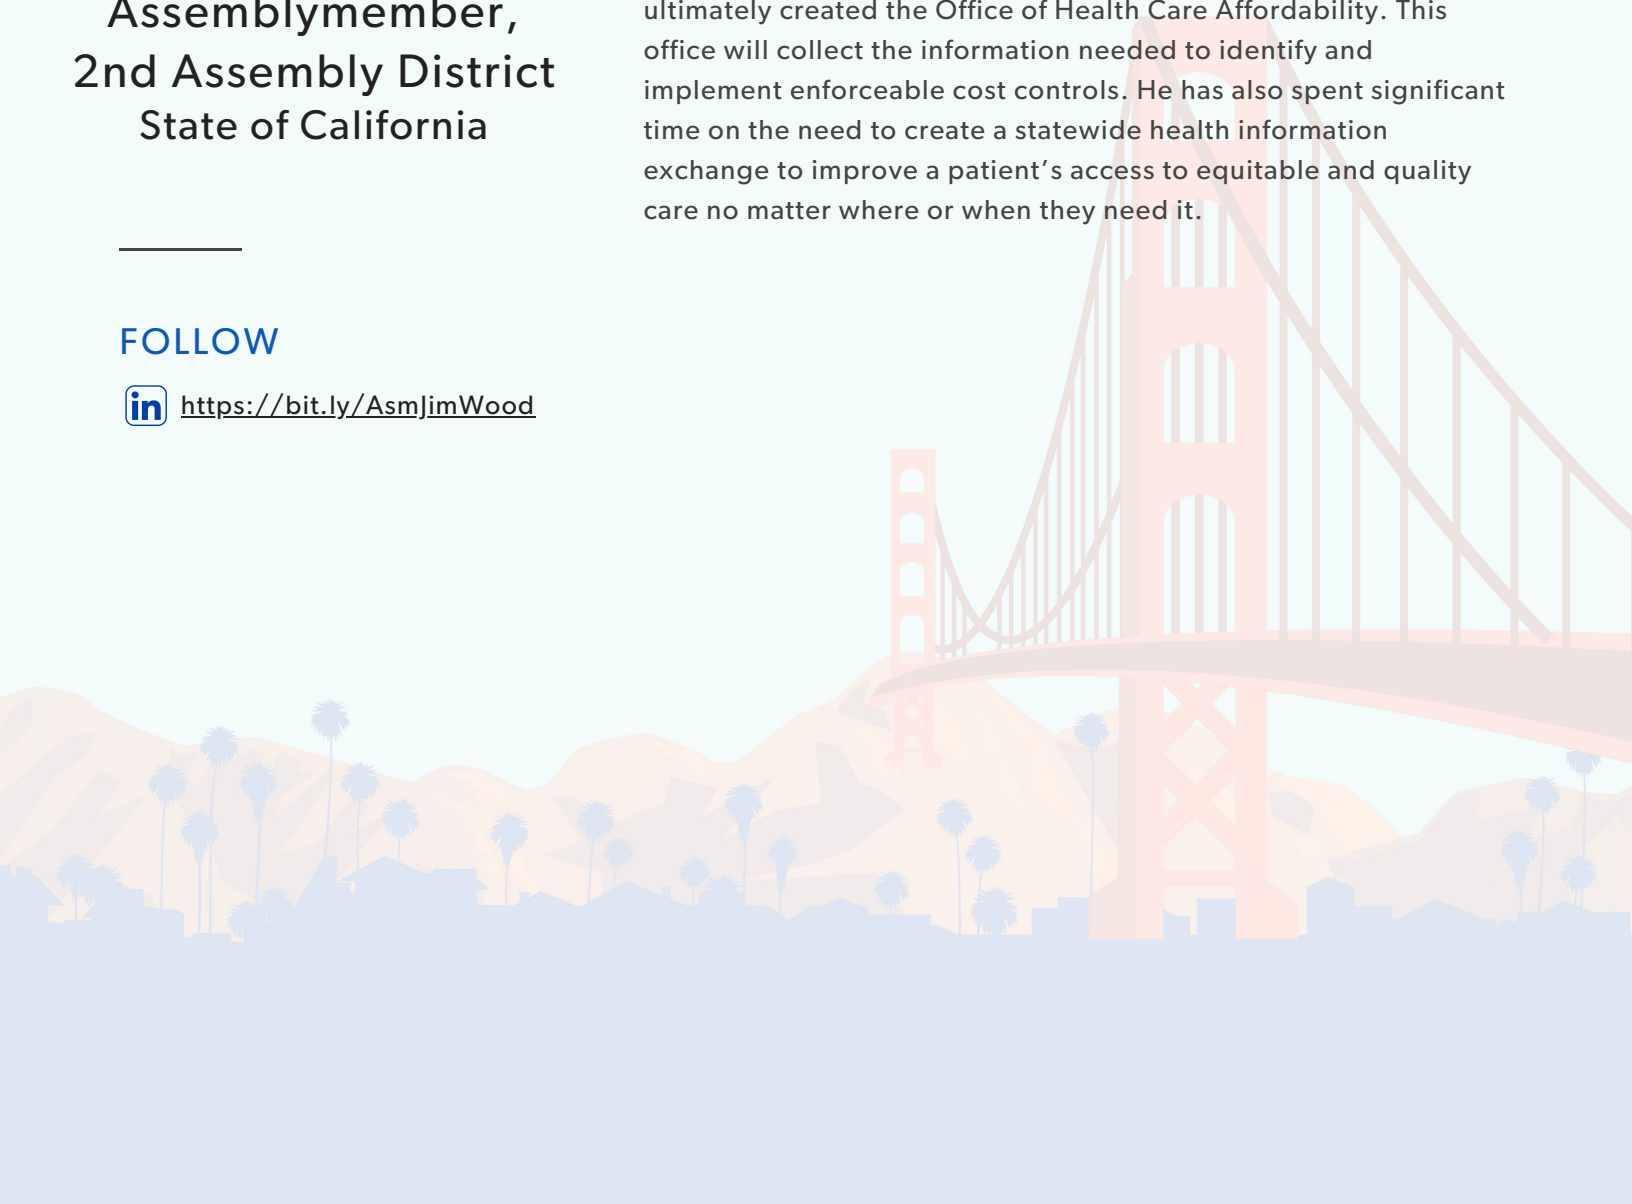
Assemblymember,
2nd Assembly District
State of California

FOLLOW

https://bit.ly/AsmJimWood

ultimately created the Office of Health Care Affordability. This office will collect the information needed to identify and implement enforceable cost controls. He has also spent significant time on the need to create a statewide health information exchange to improve a patient's access to equitable and quality care no matter where or when they need it.